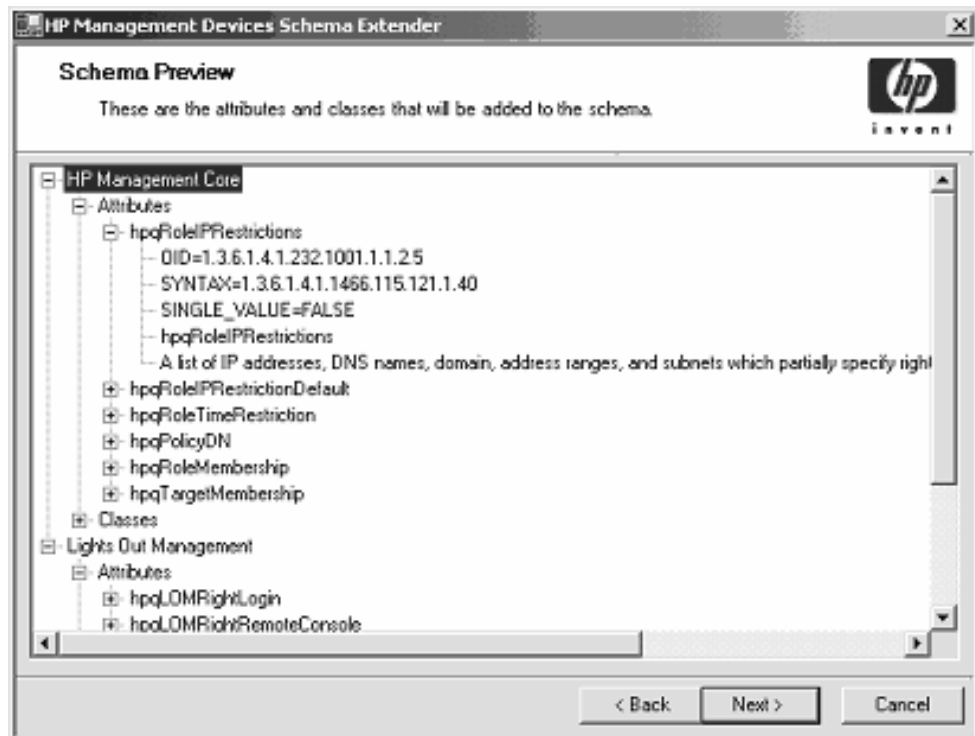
HP Management Devices Schema Extender

Schema Preview

These are the attributes and classes that will be added to the schema.

invent

HP Management Core
Attributes
hpqRoleIPRestrictions
OID=1.3.6.1.4.1.232.1001.1.1.2.5
SYNTAX=1.3.6.1.4.1.1466.115.121.1.40
SINGLE_VALUE=FALSE
hpqRoleIPRestrictions
A list of IP addresses, DNS names, domain, address ranges, and subnets which partially specify right
hpqRoleIPRestrictionDefault
hpqRoleTimeRestriction
hpqPolicyDN
hpqRoleMembership
hpqTargetMembership
Classes
Lights Out Management
Attributes
hpqLOMRightLogin
hpqLOMRightRemoteConsole

< Back
Next >
Cancel